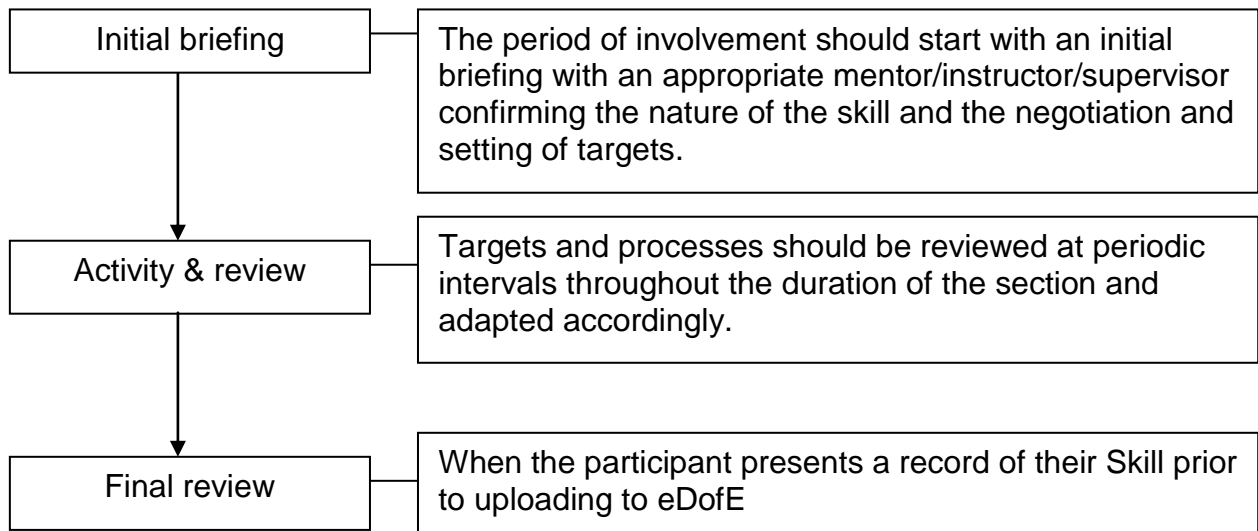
Initial briefing

The period of involvement should start with an initial briefing with an appropriate mentor/instructor/supervisor confirming the nature of the skill and the negotiation and setting of targets.

Activity & review

Targets and processes should be reviewed at periodic intervals throughout the duration of the section and adapted accordingly.

Final review

When the participant presents a record of their Skill prior to uploading to eDofE